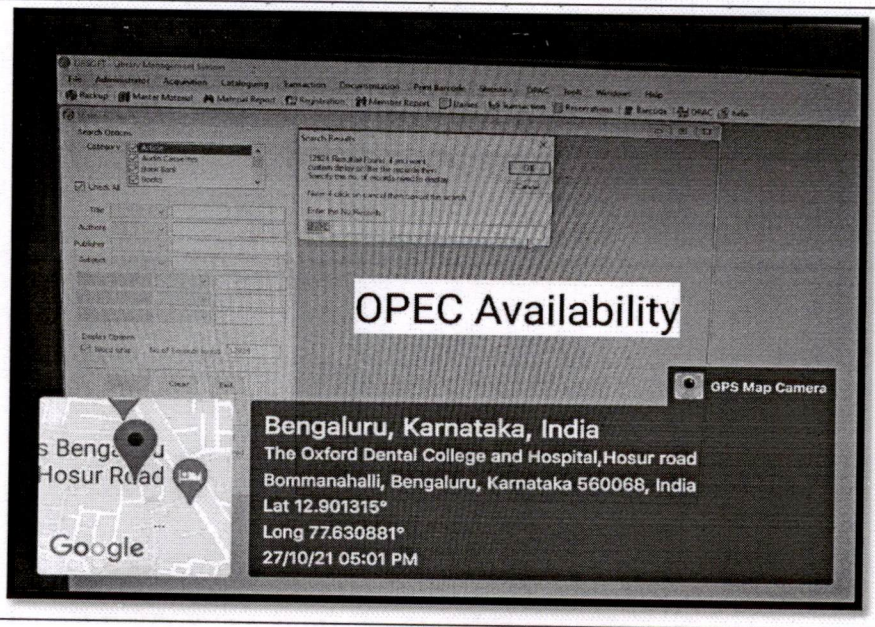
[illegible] - Library Management System

File Administrator Acquisition Cataloguing Transaction Documentation Print Barcode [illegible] OPAC Tools Windows Help

Backup Master Material Material Report Registration Member Report Duties Transaction Reservations Barcode OPAC Exit

Search Options

Category Article Audio Cassettes Book Bank Books

Check All

Title

Authors

Publisher

Subject

Display Options

No of records to list

Clear Exit

Search Results

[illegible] Records Found. If you want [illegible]

Ok

Cancel

Enter the No Records

OPEC Availability

GPS Map Camera

s Bengaluru Hosur Road

Google

Bengaluru, Karnataka, India
The Oxford Dental College and Hospital,Hosur road Bommanahalli, Bengaluru, Karnataka 560068, India
Lat 12.901315°
Long 77.630881°
27/10/21 05:01 PM